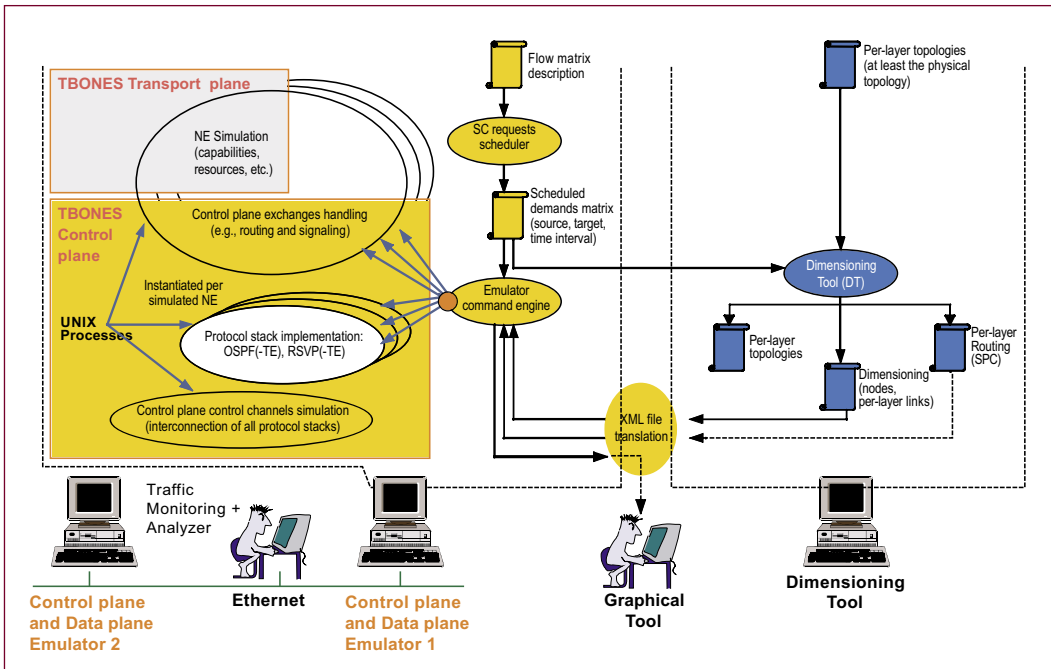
TBONES Transport plane

NE Simulation (capabilities, resources, etc.)

TBONES Control plane

Control plane exchanges handling (e.g., routing and signaling)

Instantiated per simulated NE

UNIX Processes

Protocol stack implementation: OSPF(-TE), RSVP(-TE)

Control plane control channels simulation (interconnection of all protocol stacks)

Flow matrix description

SC requests scheduler

Scheduled demands matrix (source, target, time interval)

Emulator command engine

Per-layer topologies (at least the physical topology)

Dimensioning Tool (DT)

Per-layer topologies

Per-layer Routing (SPC)

Dimensioning (nodes, per-layer links)

XML file translation

Traffic Monitoring + Analyzer

Control plane and Data plane Emulator 2

Ethernet

Control plane and Data plane Emulator 1

Graphical Tool

Dimensioning Tool